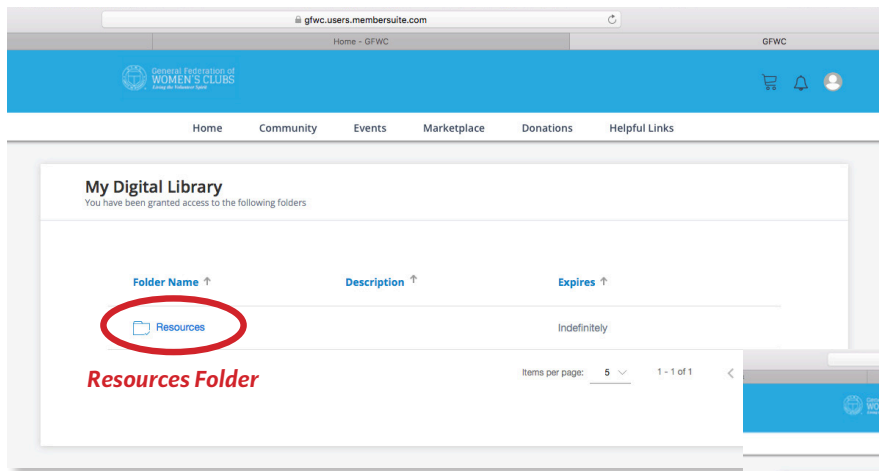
gfwc.users.membersuite.com

Home - GFWC

GFWC

General Federation of WOMEN'S CLUBS Living the Volunteer Spirit

Home Community Events Marketplace Donations Helpful Links

My Digital Library
You have been granted access to the following folders

| Folder Name ↑ | Description ↑ | Expires ↑ |
|---|---|---|
| Resources | | Indefinitely |

Resources Folder

Items per page: 5 1 - 1 of 1

General WOM